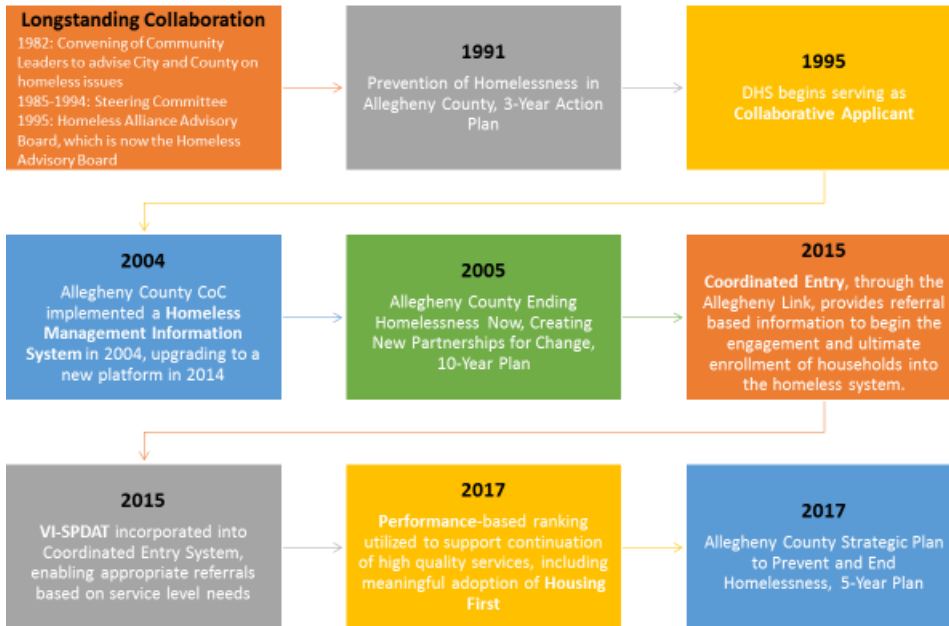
Longstanding Collaboration
1982: Convening of Community Leaders to advise City and County on homeless issues
1985-1994: Steering Committee
1995: Homeless Alliance Advisory Board, which is now the Homeless Advisory Board

1991
Prevention of Homelessness in Allegheny County, 3-Year Action Plan

1995
DHS begins serving as Collaborative Applicant

2004
Allegheny County CoC implemented a Homeless Management Information System in 2004, upgrading to a new platform in 2014

2005
Allegheny County Ending Homelessness Now, Creating New Partnerships for Change, 10-Year Plan

2015
Coordinated Entry, through the Allegheny Link, provides referral based information to begin the engagement and ultimate enrollment of households into the homeless system.

2015
VI-SPDAT incorporated into Coordinated Entry System, enabling appropriate referrals based on service level needs

2017
Performance-based ranking utilized to support continuation of high quality services, including meaningful adoption of Housing First

2017
Allegheny County Strategic Plan to Prevent and End Homelessness, 5-Year Plan